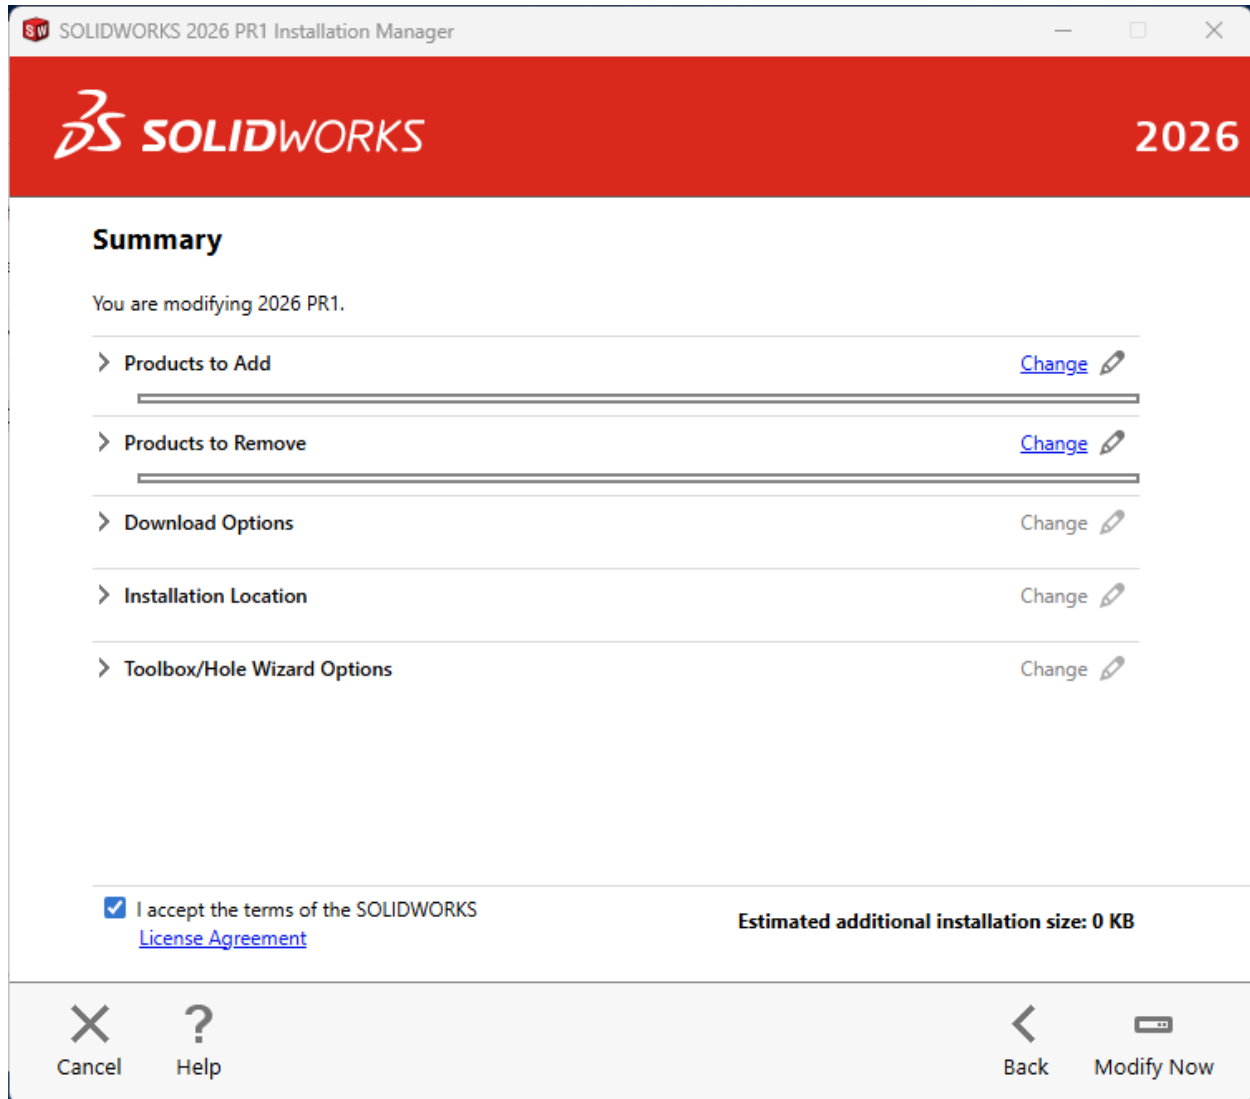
SOLIDWORKS 2026 PR1 Installation Manager

SOLIDWORKS

2026

Summary

You are modifying 2026 PR1.

Products to Add
Change

Products to Remove
Change

Download Options
Change

Installation Location
Change

Toolbox/Hole Wizard Options
Change

I accept the terms of the SOLIDWORKS License Agreement

Estimated additional installation size: 0 KB

Cancel
Help
Back
Modify Now